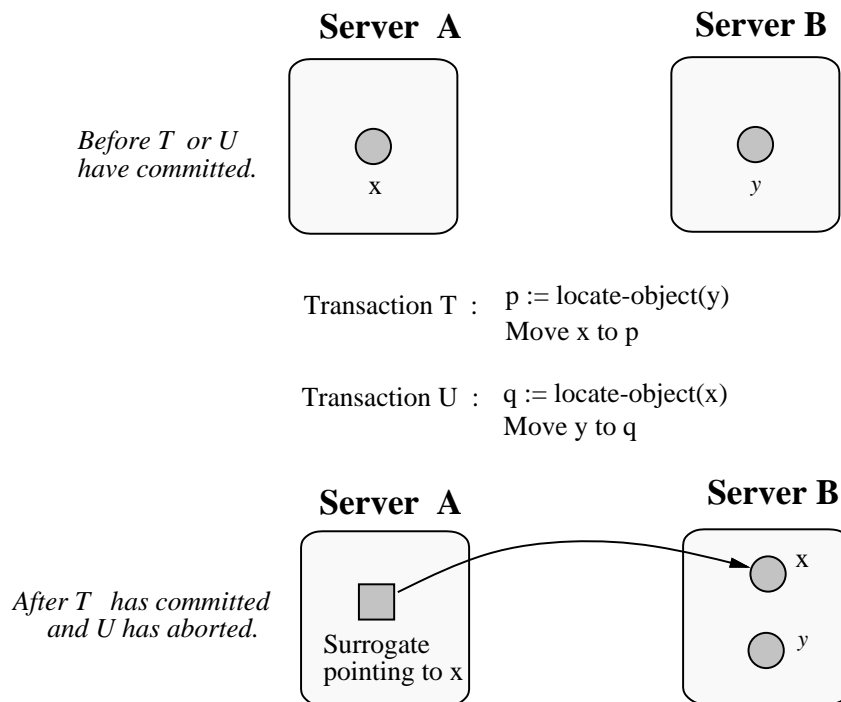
Server A

Server B

Before T or U have committed.

x

y

Transaction T : p := locate-object(y)
Move x to p

Transaction U : q := locate-object(x)
Move y to q

Server A

Server B

After T has committed and U has aborted.

Surrogate pointing to x

x

y